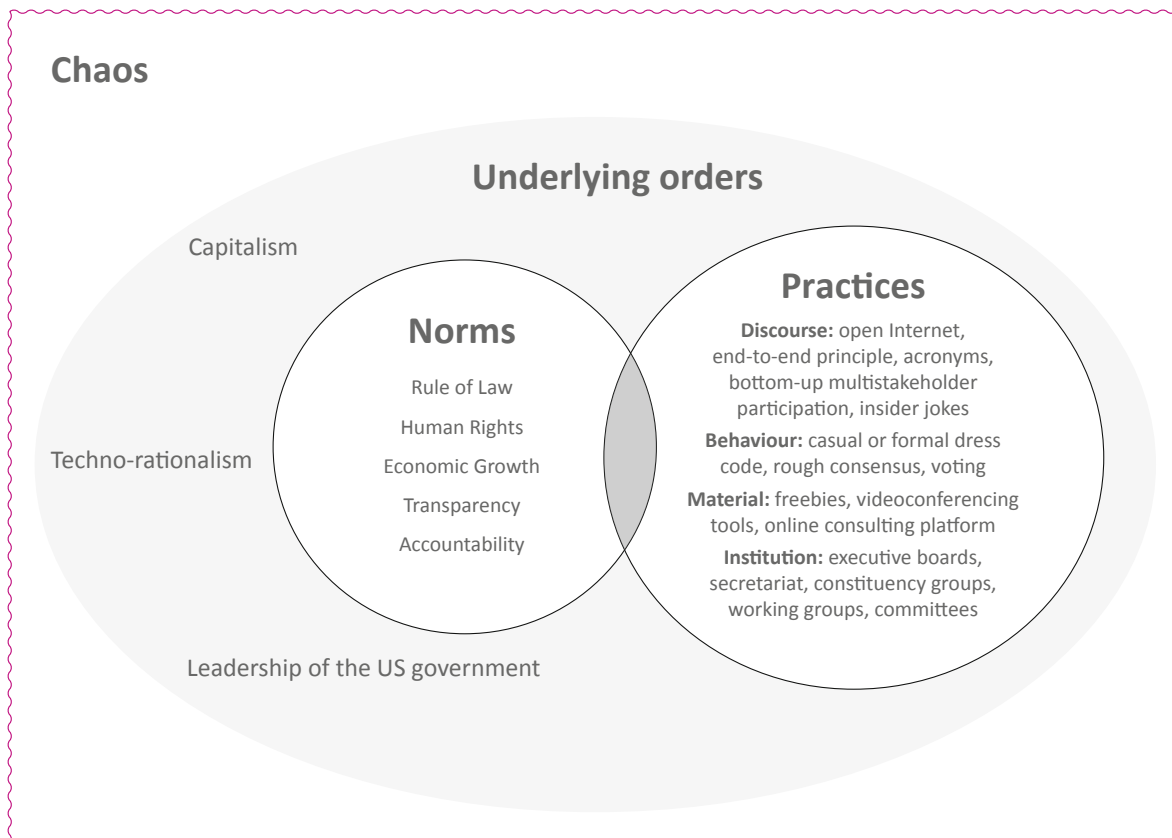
Chaos

Underlying orders

Capitalism

Techno-rationalism

Leadership of the US government

Norms

Rule of Law

Human Rights

Economic Growth

Transparency

Accountability

Practices

**Discourse:** open Internet, end-to-end principle, acronyms, bottom-up multistakeholder participation, insider jokes

**Behaviour:** casual or formal dress code, rough consensus, voting

**Material:** freebies, videoconferencing tools, online consulting platform

**Institution:** executive boards, secretariat, constituency groups, working groups, committees